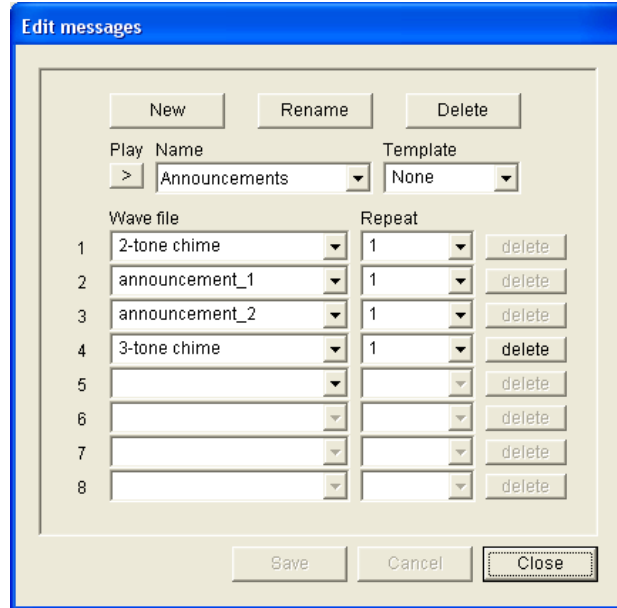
Edit messages

New Rename Delete

Play Name Template

> Announcements None

Wave file Repeat

| | Wave file | Repeat | |
|---|---|---|---|
| 1 | 2-tone chime | 1 | delete |
| 2 | announcement_1 | 1 | delete |
| 3 | announcement_2 | 1 | delete |
| 4 | 3-tone chime | 1 | delete |
| 5 | | | delete |
| 6 | | | delete |
| 7 | | | delete |
| 8 | | | delete |

Save Cancel Close